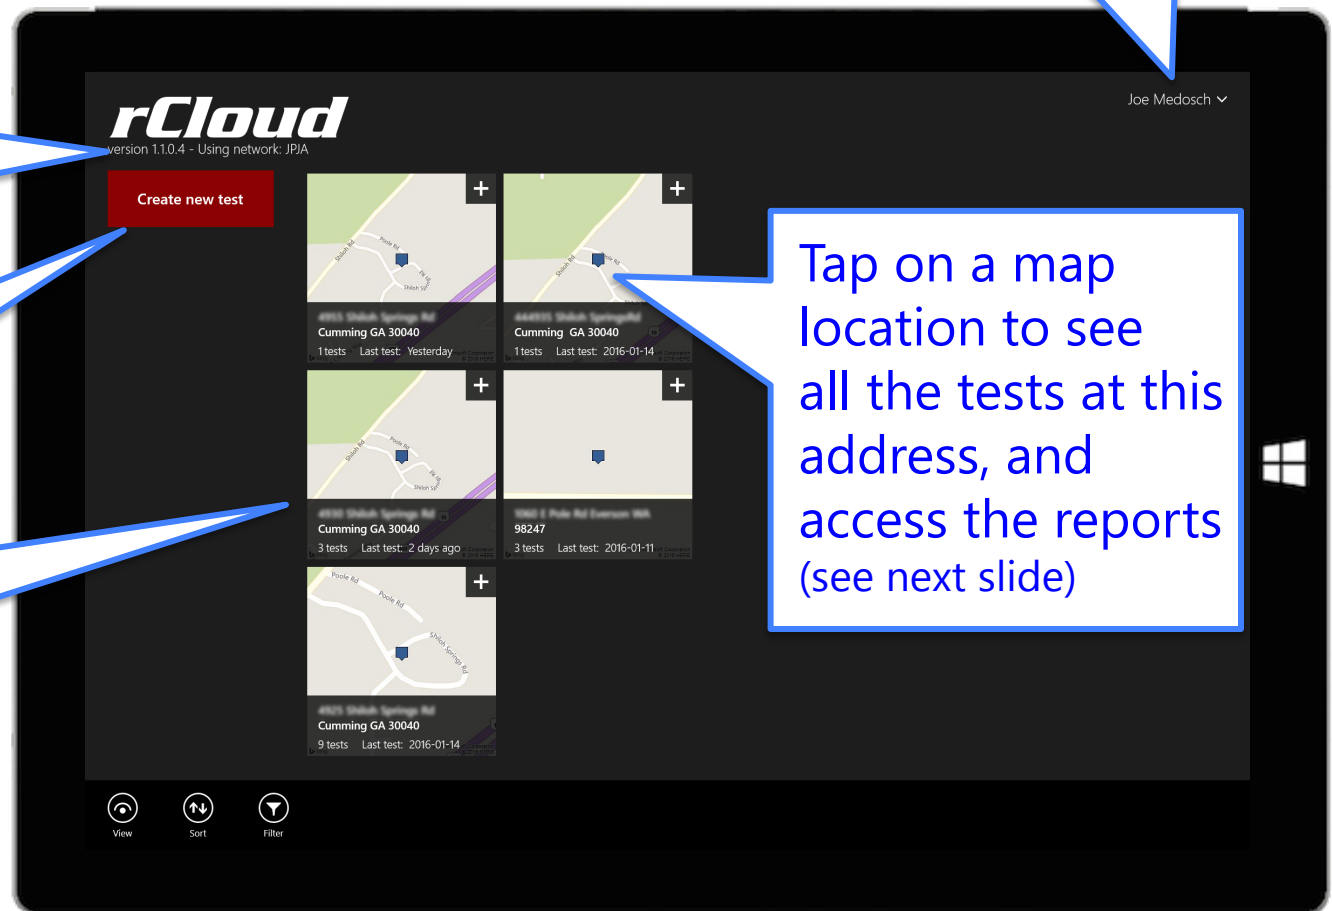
rCloud
version 1.1.0.4 - Using network: JPJA

Joe Medosch

Create new test

+
Shiloh Rd
Poole Rd
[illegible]
Cumming GA 30040
1 tests Last test: Yesterday

+
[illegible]
Cumming GA 30040
1 tests Last test: 2016-01-14

+
Shiloh Rd
Poole Rd
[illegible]
Cumming GA 30040
3 tests Last test: 2 days ago

+
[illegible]
98247
3 tests Last test: 2016-01-11

+
Poole Rd
Poole Rd
Shiloh Springs Rd
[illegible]
Cumming GA 30040
9 tests Last test: 2016-01-14

Tap on a map location to see all the tests at this address, and access the reports (see next slide)

View
Sort
Filter